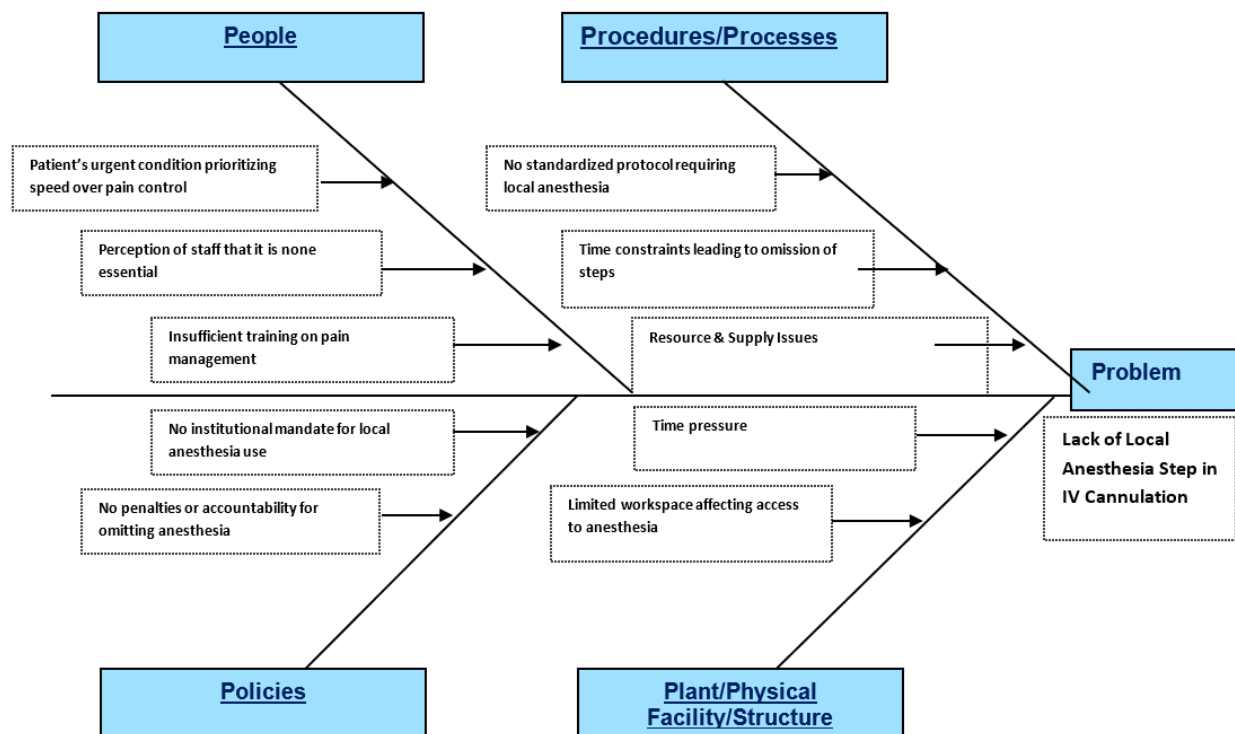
People

Procedures/Processes

Patient's urgent condition prioritizing speed over pain control

No standardized protocol requiring local anesthesia

Perception of staff that it is none essential

Time constraints leading to omission of steps

Insufficient training on pain management

Resource & Supply Issues

Problem

No institutional mandate for local anesthesia use

Time pressure

Lack of Local Anesthesia Step in IV Cannulation

No penalties or accountability for omitting anesthesia

Limited workspace affecting access to anesthesia

Policies

Plant/Physical Facility/Structure